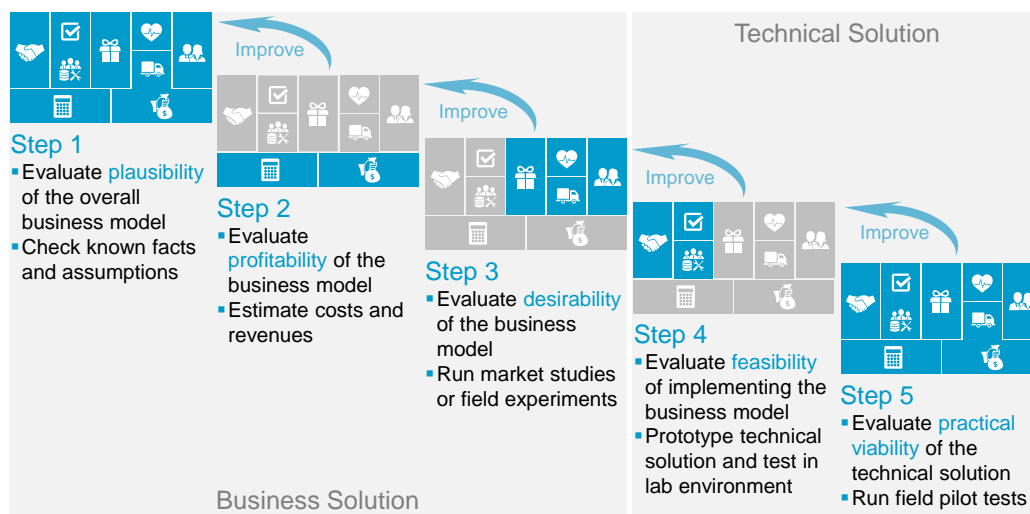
Technical Solution

Improve

Improve

Improve

Improve

$

$

$

$

$

Step 1
- Evaluate plausibility of the overall business model
- Check known facts and assumptions

Step 2
- Evaluate profitability of the business model
- Estimate costs and revenues

Step 3
- Evaluate desirability of the business model
- Run market studies or field experiments

Step 4
- Evaluate feasibility of implementing the business model
- Prototype technical solution and test in lab environment

Step 5
- Evaluate practical viability of the technical solution
- Run field pilot tests

Business Solution